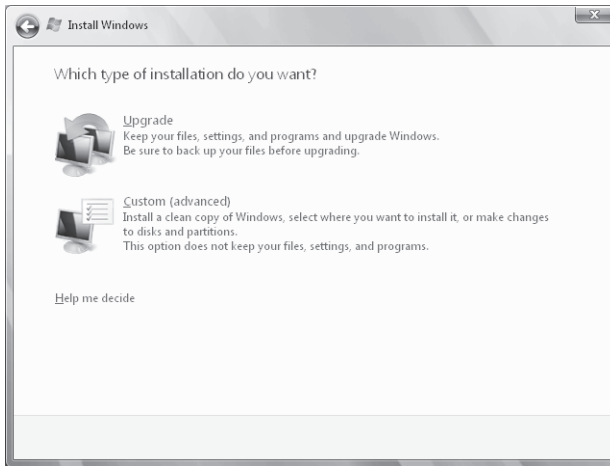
Install Windows

Which type of installation do you want?

Upgrade
Keep your files, settings, and programs and upgrade Windows.
Be sure to back up your files before upgrading.

Custom (advanced)
Install a clean copy of Windows, select where you want to install it, or make changes to disks and partitions.
This option does not keep your files, settings, and programs.

Help me decide